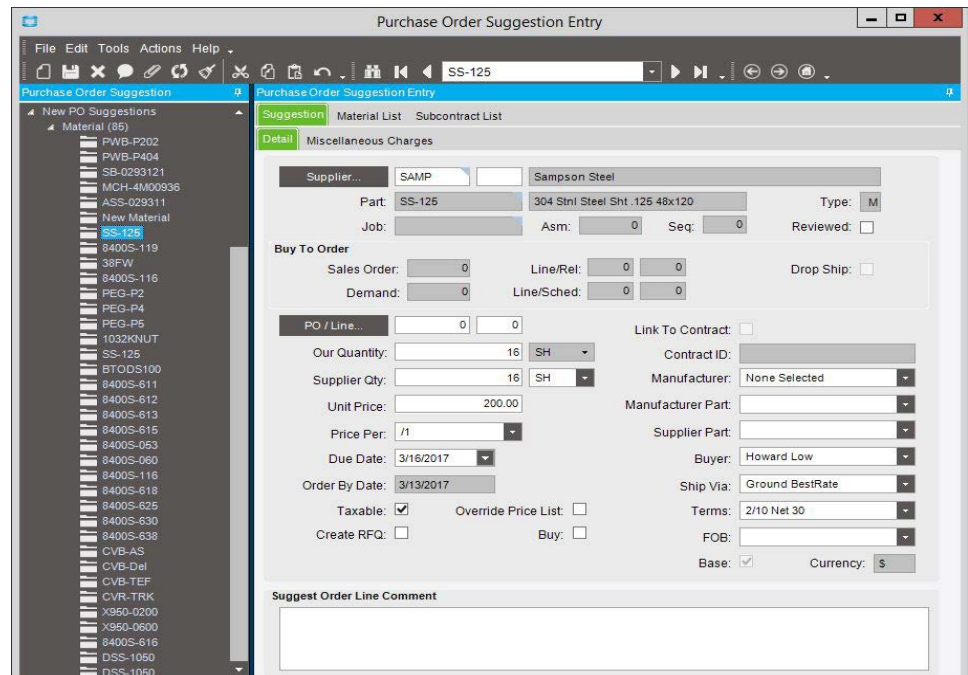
Purchase Order Suggestion Entry

File Edit Tools Actions Help

SS-125

Purchase Order Suggestion

New PO Suggestions
Material (85)
PWB-P202
PWB-P404
SB-0293121
MCH-4M00936
ASS-029311
New Material
SS-125
8400S-119
38FW
8400S-116
PEG-P2
PEG-P4
PEG-P5
1032KNUT
SS-125
BTODS100
8400S-611
8400S-612
8400S-613
8400S-615
8400S-053
8400S-060
8400S-116
8400S-618
8400S-625
8400S-630
8400S-638
CVB-AS
CVB-Del
CVB-TEF
CVR-TRK
X950-0200
X950-0600
8400S-616
DSS-1050
DSS-1050

Purchase Order Suggestion Entry

Suggestion | Material List | Subcontract List

Detail | Miscellaneous Charges

Supplier... SAMP Sampson Steel
Part: SS-125 304 Stnl Steel Sht .125 48x120 Type: M
Job: Asm: 0 Seq: 0 Reviewed:

Buy To Order
Sales Order: 0 Line/Rel: 0 0 Drop Ship:
Demand: 0 Line/Sched: 0 0

PO / Line... 0 0 Link To Contract:
Our Quantity: 16 SH Contract ID:
Supplier Qty: 16 SH Manufacturer: None Selected
Unit Price: 200.00 Manufacturer Part:
Price Per: /1 Supplier Part:
Due Date: 3/16/2017 Buyer: Howard Low
Order By Date: 3/13/2017 Ship Via: Ground BestRate
Taxable: ✔ Override Price List: Terms: 2/10 Net 30
Create RFQ: Buy: FOB:
Base: ✔ Currency: $

Suggest Order Line Comment